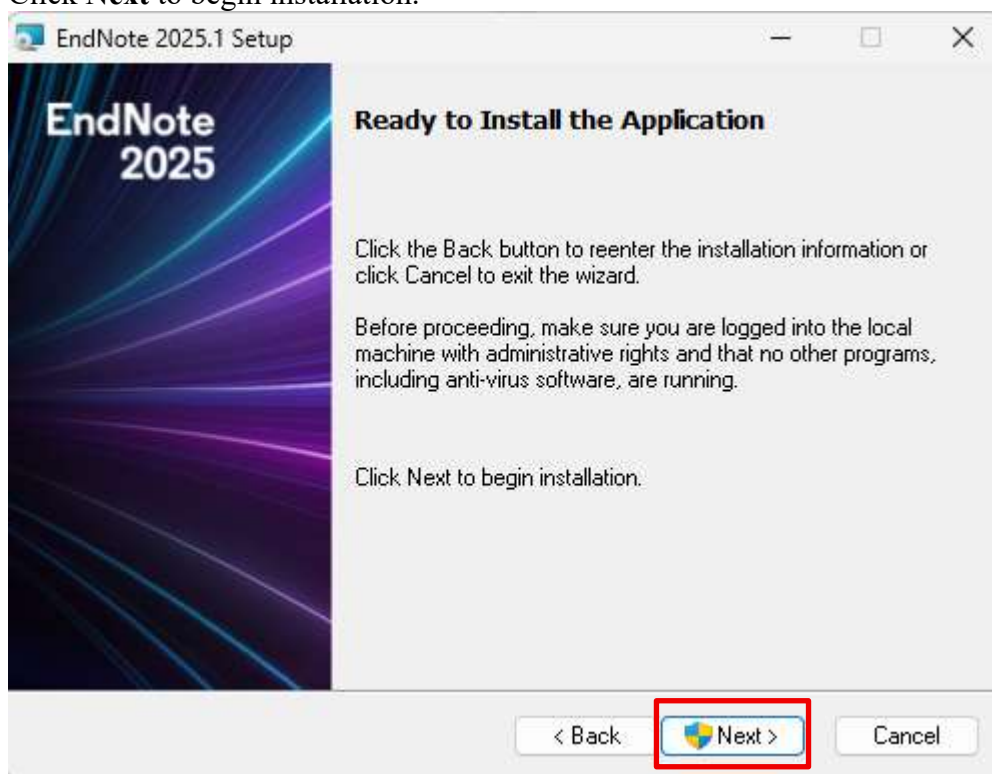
Click **Next** to begin installation.

EndNote 2025.1 Setup

EndNote 2025

Ready to Install the Application

Click the Back button to reenter the installation information or click Cancel to exit the wizard.

Before proceeding, make sure you are logged into the local machine with administrative rights and that no other programs, including anti-virus software, are running.

Click Next to begin installation.

< Back

Next >

Cancel